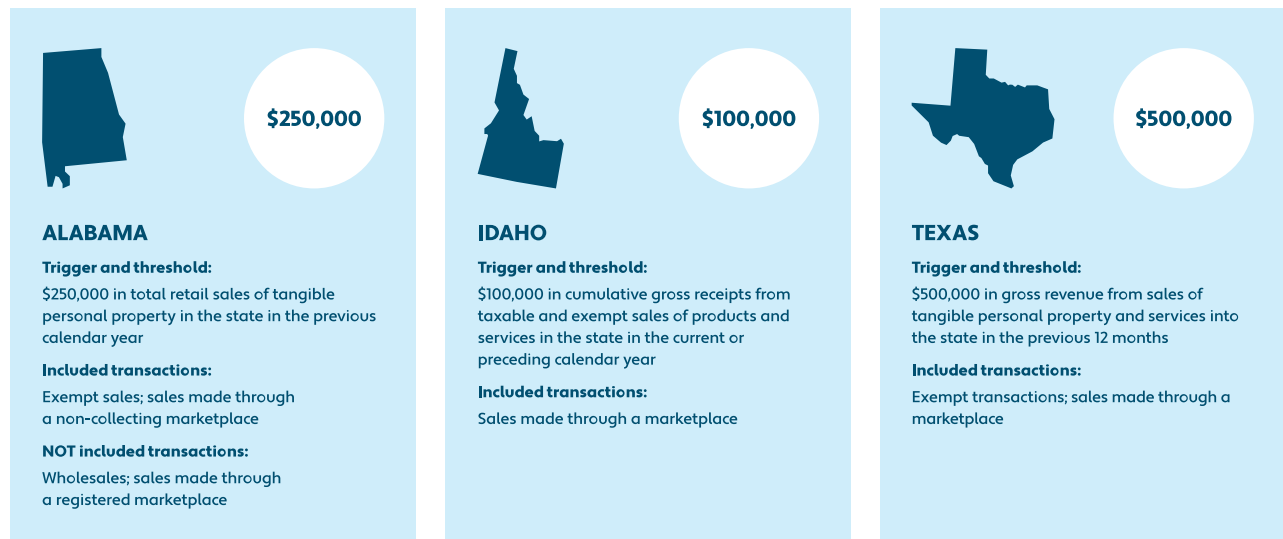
\$250,000

ALABAMA

Trigger and threshold:

\$250,000 in total retail sales of tangible personal property in the state in the previous calendar year

Included transactions:

Exempt sales; sales made through a non-collecting marketplace

NOT included transactions:

Wholesales; sales made through a registered marketplace

\$100,000

IDAHO

Trigger and threshold:

\$100,000 in cumulative gross receipts from taxable and exempt sales of products and services in the state in the current or preceding calendar year

Included transactions:

Sales made through a marketplace

\$500,000

TEXAS

Trigger and threshold:

\$500,000 in gross revenue from sales of tangible personal property and services into the state in the previous 12 months

Included transactions:

Exempt transactions; sales made through a marketplace